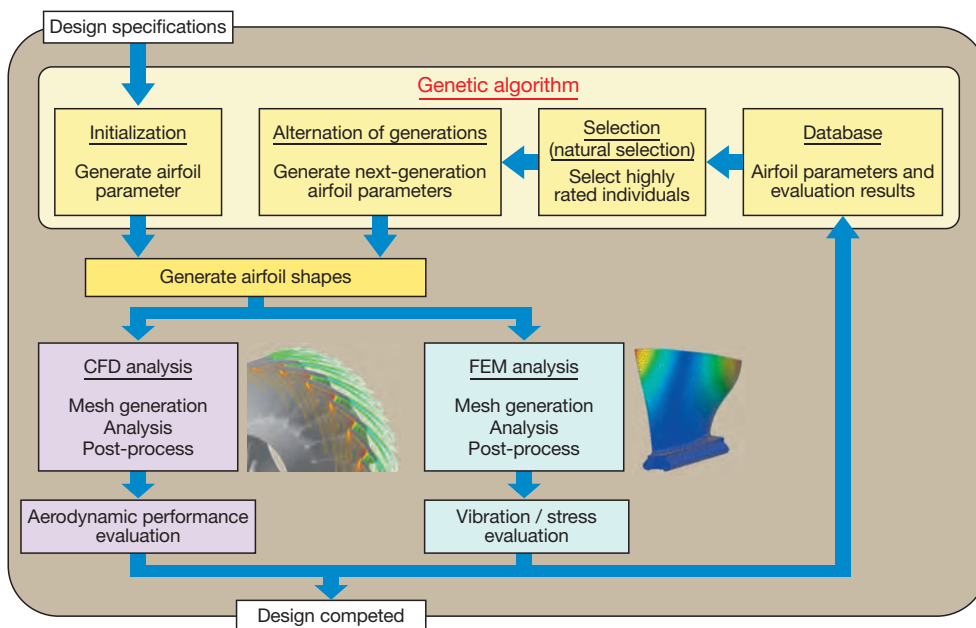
Design specifications

Genetic algorithm

Initialization

Generate airfoil parameter

Alternation of generations

Generate next-generation airfoil parameters

Selection (natural selection)

Select highly rated individuals

Database

Airfoil parameters and evaluation results

Generate airfoil shapes

CFD analysis

Mesh generation
Analysis
Post-process

FEM analysis

Mesh generation
Analysis
Post-process

Aerodynamic performance evaluation

Vibration / stress evaluation

Design competed